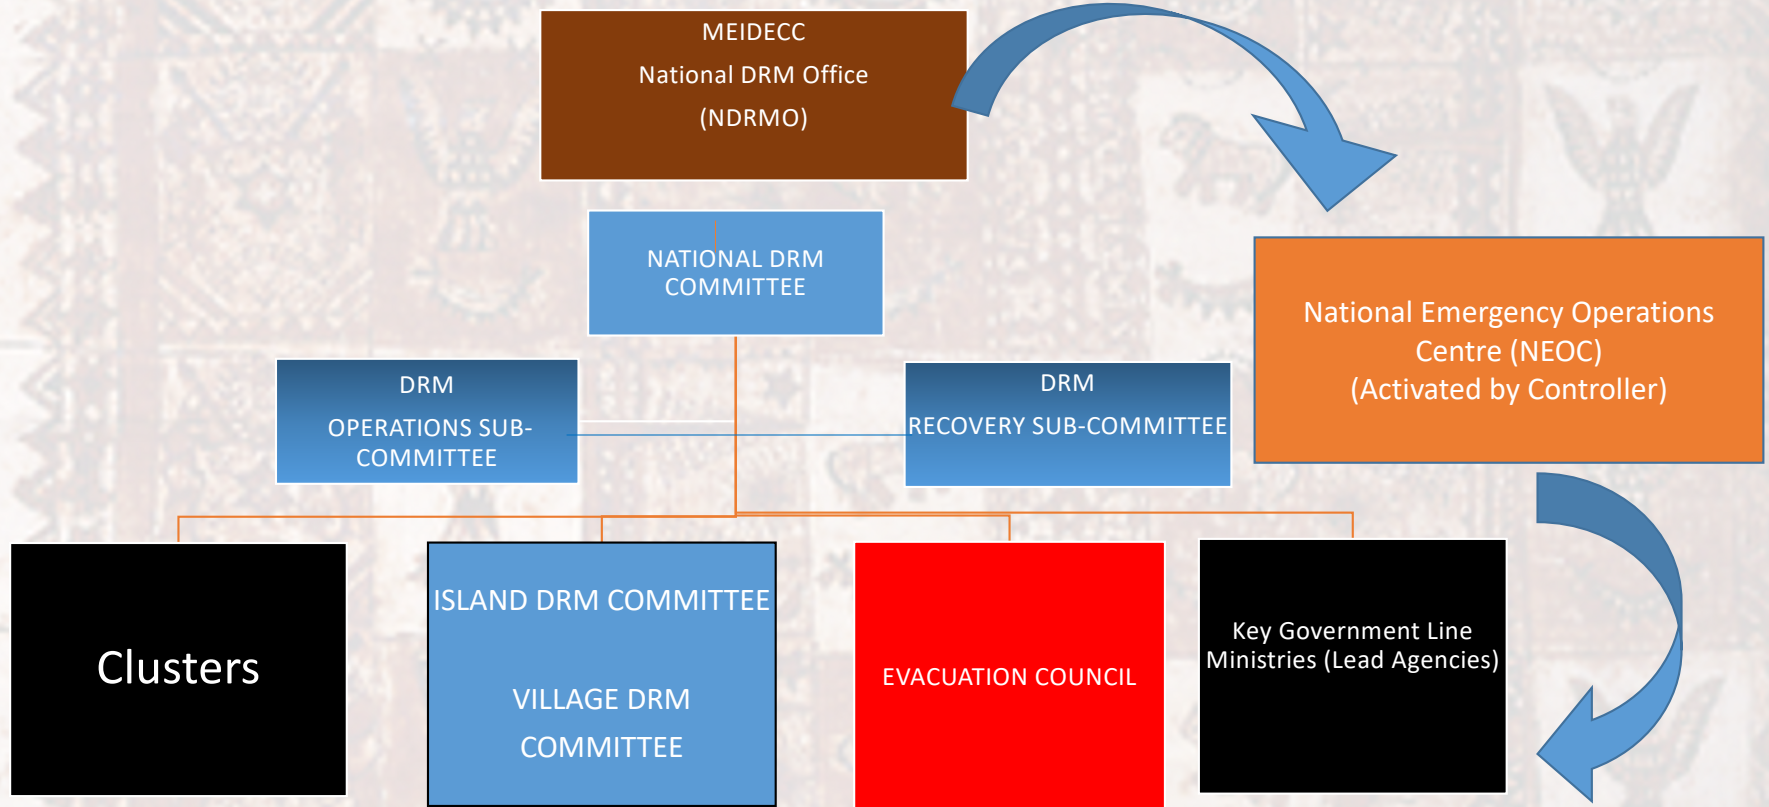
MEIDECC

National DRM Office

(NDRMO)

NATIONAL DRM COMMITTEE

National Emergency Operations Centre (NEOC)
(Activated by Controller)

DRM

OPERATIONS SUB-COMMITTEE

DRM

RECOVERY SUB-COMMITTEE

Clusters

ISLAND DRM COMMITTEE

VILLAGE DRM

COMMITTEE

EVACUATION COUNCIL

Key Government Line Ministries (Lead Agencies)